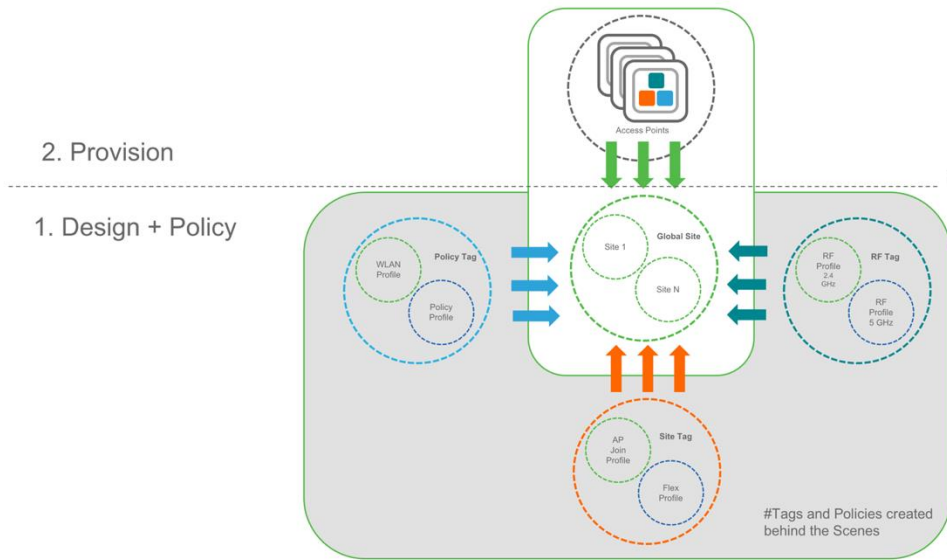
Access Points

2. Provision

1. Design + Policy

WLAN Profile

Policy Tag

Policy Profile

Site 1

Global Site

Site N

RF Profile 2.4 GHz

RF Tag

RF Profile 5 GHz

AP Join Profile

Site Tag

Flex Profile

#Tags and Policies created behind the Scenes